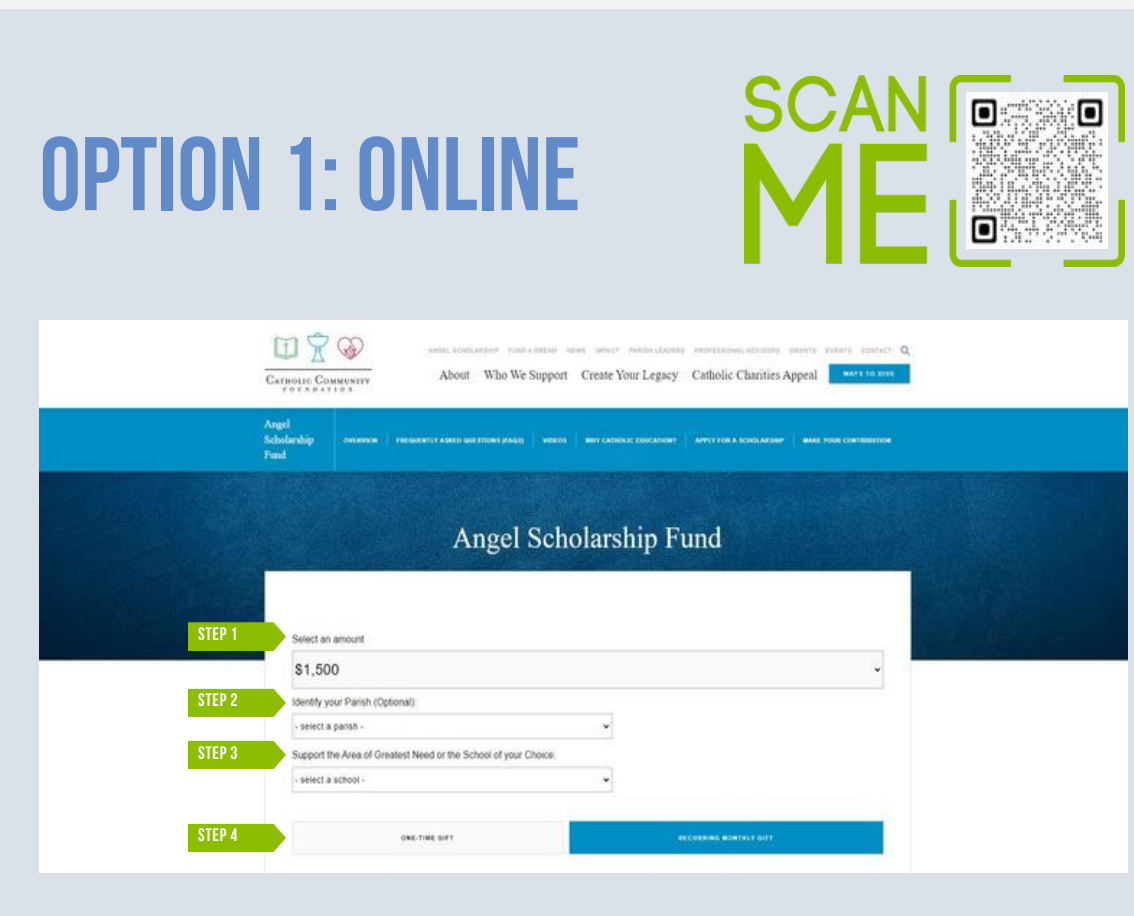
OPTION 1: ONLINE

SCAN ME

CATHOLIC COMMUNITY FOUNDATION

ANGEL SCHOLARSHIP FUND A DREAM NEWS IMPACT PARISH LEADERS PROFESSIONAL ADVISORS GRANTS EVENTS CONTACT

About Who We Support Create Your Legacy Catholic Charities Appeal WAYS TO GIVE

Angel Scholarship Fund

OVERVIEW FREQUENTLY ASKED QUESTIONS (FAQS) VIDEOS WHY CATHOLIC EDUCATION? APPLY FOR A SCHOLARSHIP MAKE YOUR CONTRIBUTION

Angel Scholarship Fund

STEP 1
Select an amount
$1,500

STEP 2
Identify your Parish (Optional):
- select a parish -

STEP 3
Support the Area of Greatest Need or the School of your Choice:
- select a school -

STEP 4
ONE-TIME GIFT
RECURRING MONTHLY GIFT